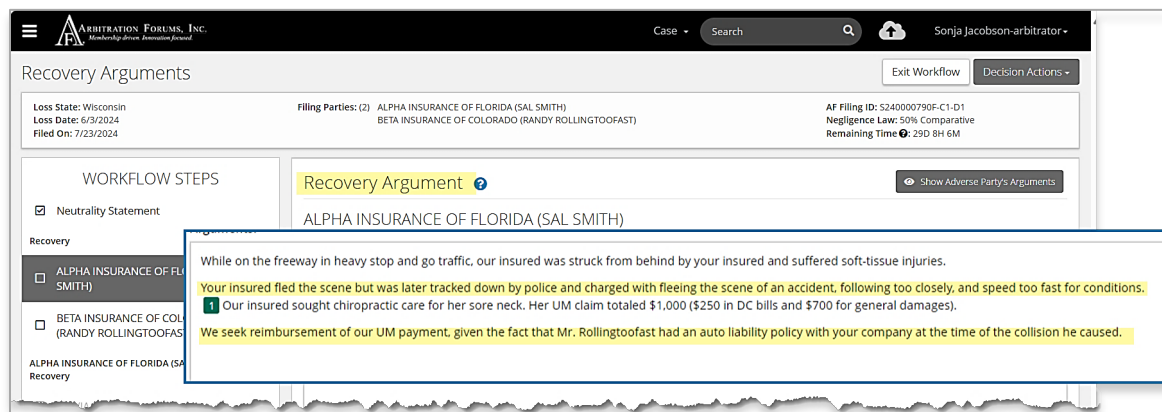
Arbitration Forums, Inc.
Membership driven. Innovation focused

Case ▾ Search

Sonja Jacobson-arbitrator ▾

Recovery Arguments

Exit Workflow Decision Actions ▾

Loss State: Wisconsin
Loss Date: 6/3/2024
Filed On: 7/23/2024

Filing Parties: (2) ALPHA INSURANCE OF FLORIDA (SAL SMITH)
BETA INSURANCE OF COLORADO (RANDY ROLLINGTOOFAST)

AF Filing ID: S240000790F-C1-D1
Negligence Law: 50% Comparative
Remaining Time: 29D 8H 6M

WORKFLOW STEPS

Neutrality Statement

Recovery

ALPHA INSURANCE OF FL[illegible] SMITH)

BETA INSURANCE OF COL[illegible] (RANDY ROLLINGTOOFAST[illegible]

ALPHA INSURANCE OF FLORIDA (SA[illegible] Recovery

Recovery Argument

Show Adverse Party's Arguments

ALPHA INSURANCE OF FLORIDA (SAL SMITH)

While on the freeway in heavy stop and go traffic, our insured was struck from behind by your insured and suffered soft-tissue injuries.

Your insured fled the scene but was later tracked down by police and charged with fleeing the scene of an accident, following too closely, and speed too fast for conditions.
1 Our insured sought chiropractic care for her sore neck. Her UM claim totaled $1,000 ($250 in DC bills and $700 for general damages).

We seek reimbursement of our UM payment, given the fact that Mr. Rollingtoofast had an auto liability policy with your company at the time of the collision he caused.